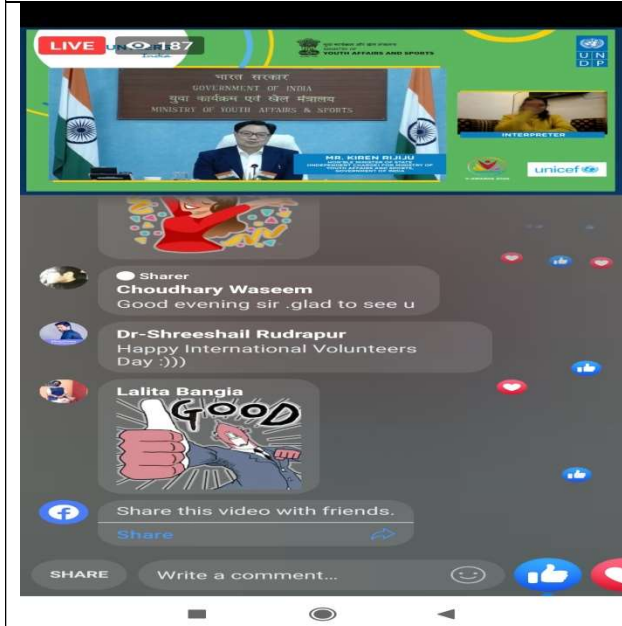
LIVE 187

MINISTRY OF YOUTH AFFAIRS AND SPORTS

U N D P

भारत सरकार
GOVERNMENT OF INDIA
युवा कार्यक्रम एवं खेल मंत्रालय
MINISTRY OF YOUTH AFFAIRS & SPORTS

MR. KIREN RIJIJU
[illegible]

INTERPRETER

unicef

Sharer
Choudhary Waseem
Good evening sir .glad to see u

Dr-Shreeshail Rudrapur
Happy International Volunteers Day :)))

Lalita Bangia
GOOD

Share this video with friends.
Share

SHARE
Write a comment...